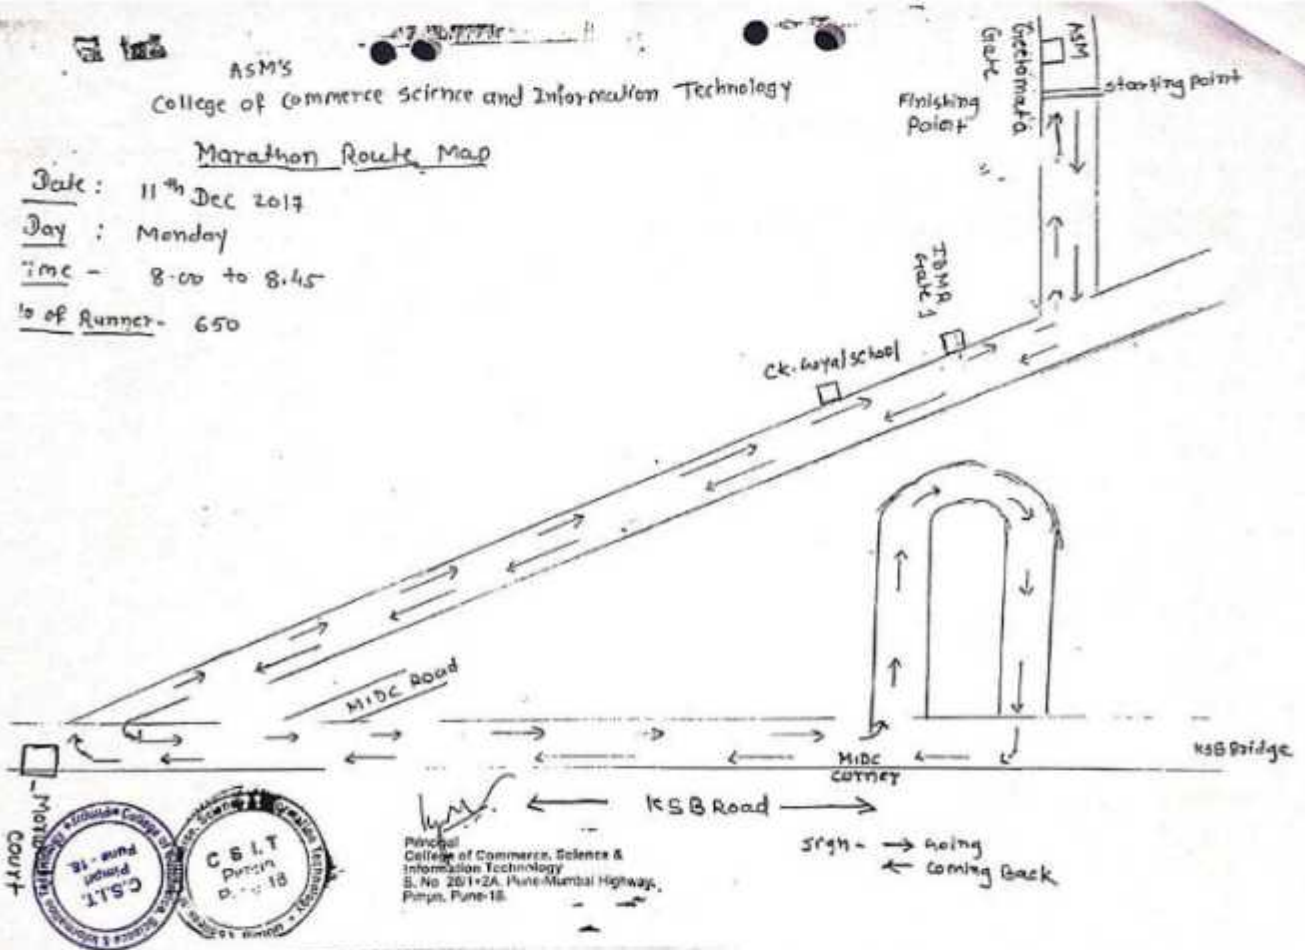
ASM'S
College of Commerce Science and Information Technology

Marathon Route Map

Date : 11th Dec 2017
Day : Monday
Time - 8.00 to 8.45
No of Runner - 650

Geetomata Gate
ASM
starting point
Finishing Point
IBMA Gate 1
Ck. Goyal school
MIDC Road
MIDC corner
KSB Bridge
Mo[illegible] court
KSB Road
sign - → going
← coming Back

Principal
College of Commerce, Science & Information Technology
S. No. 20/1+2A, Pune-Mumbai Highway,
Pimpri, Pune-18.

C.S.I.T
Pimpri
Pune - 18

C S I T
Pimpri
Pune 18